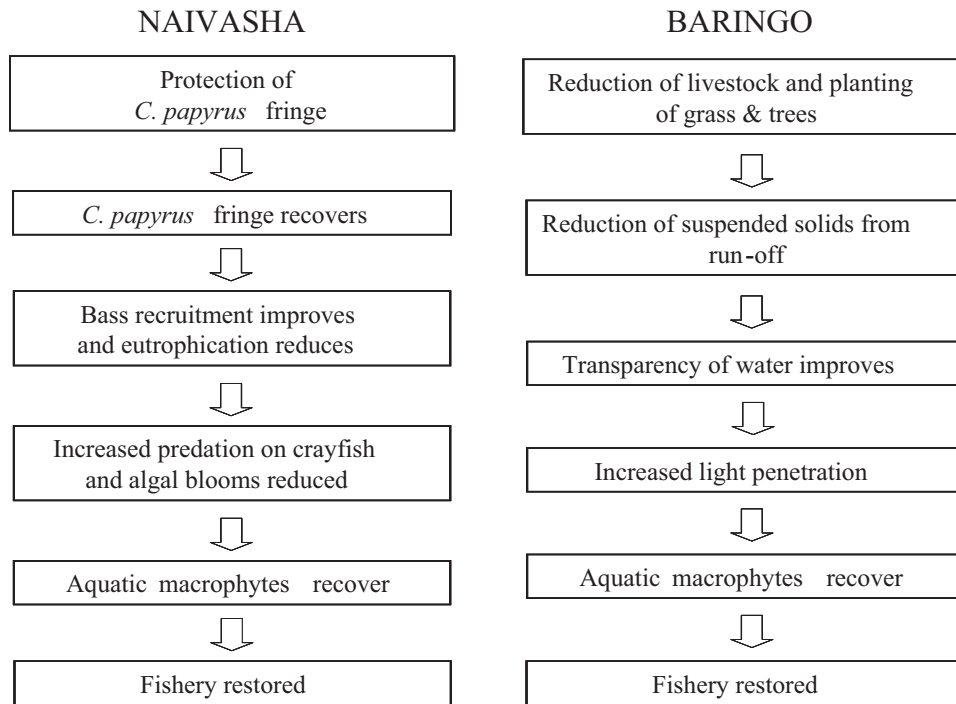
NAIVASHA

Protection of *C. papyrus* fringe

*C. papyrus* fringe recovers

Bass recruitment improves and eutrophication reduces

Increased predation on crayfish and algal blooms reduced

Aquatic macrophytes recover

Fishery restored

BARINGO

Reduction of livestock and planting of grass & trees

Reduction of suspended solids from run-off

Transparency of water improves

Increased light penetration

Aquatic macrophytes recover

Fishery restored